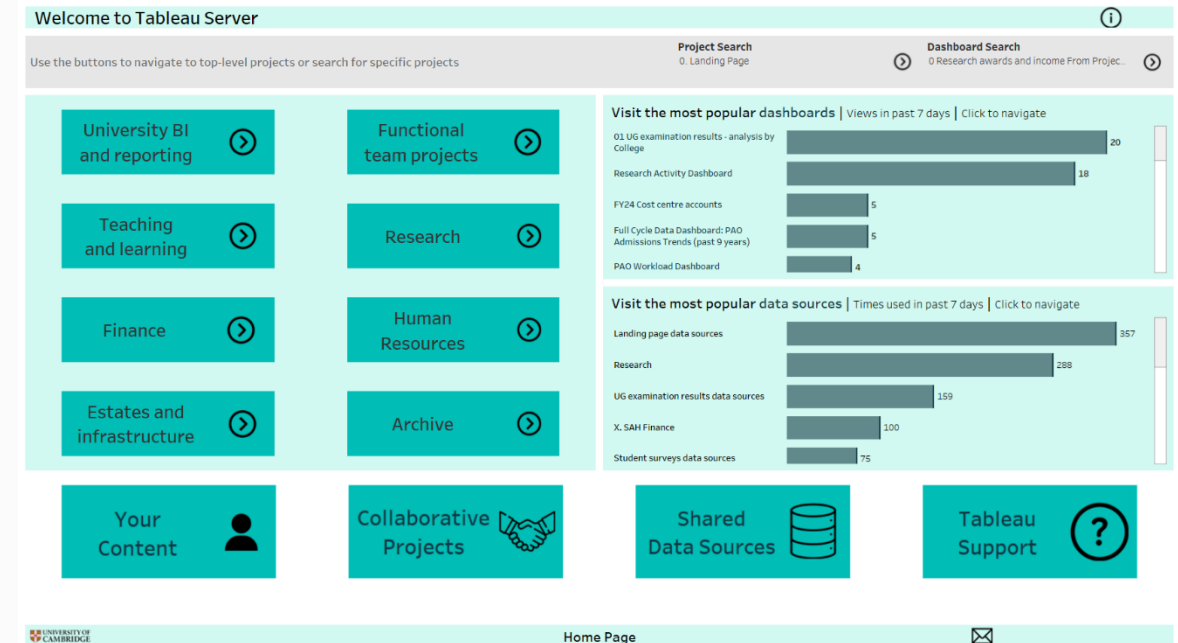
Welcome to Tableau Server

Use the buttons to navigate to top-level projects or search for specific projects

Project Search
0. Landing Page

Dashboard Search
0 Research awards and income From Projec...

University BI and reporting

Functional team projects

Teaching and learning

Research

Finance

Human Resources

Estates and infrastructure

Archive

Visit the most popular dashboards | Views in past 7 days | Click to navigate

| Dashboard | Views |
|---|---|
| 01 UG examination results - analysis by College | 20 |
| Research Activity Dashboard | 18 |
| FY24 Cost centre accounts | 5 |
| Full Cycle Data Dashboard: PAO Admissions Trends (past 9 years) | 5 |
| PAO Workload Dashboard | 4 |

Visit the most popular data sources | Times used in past 7 days | Click to navigate

| Data source | Times used |
|---|---|
| Landing page data sources | 357 |
| Research | 288 |
| UG examination results data sources | 159 |
| X. SAH Finance | 100 |
| Student surveys data sources | 75 |

Your Content

Collaborative Projects

Shared Data Sources

Tableau Support

UNIVERSITY OF CAMBRIDGE

Home Page